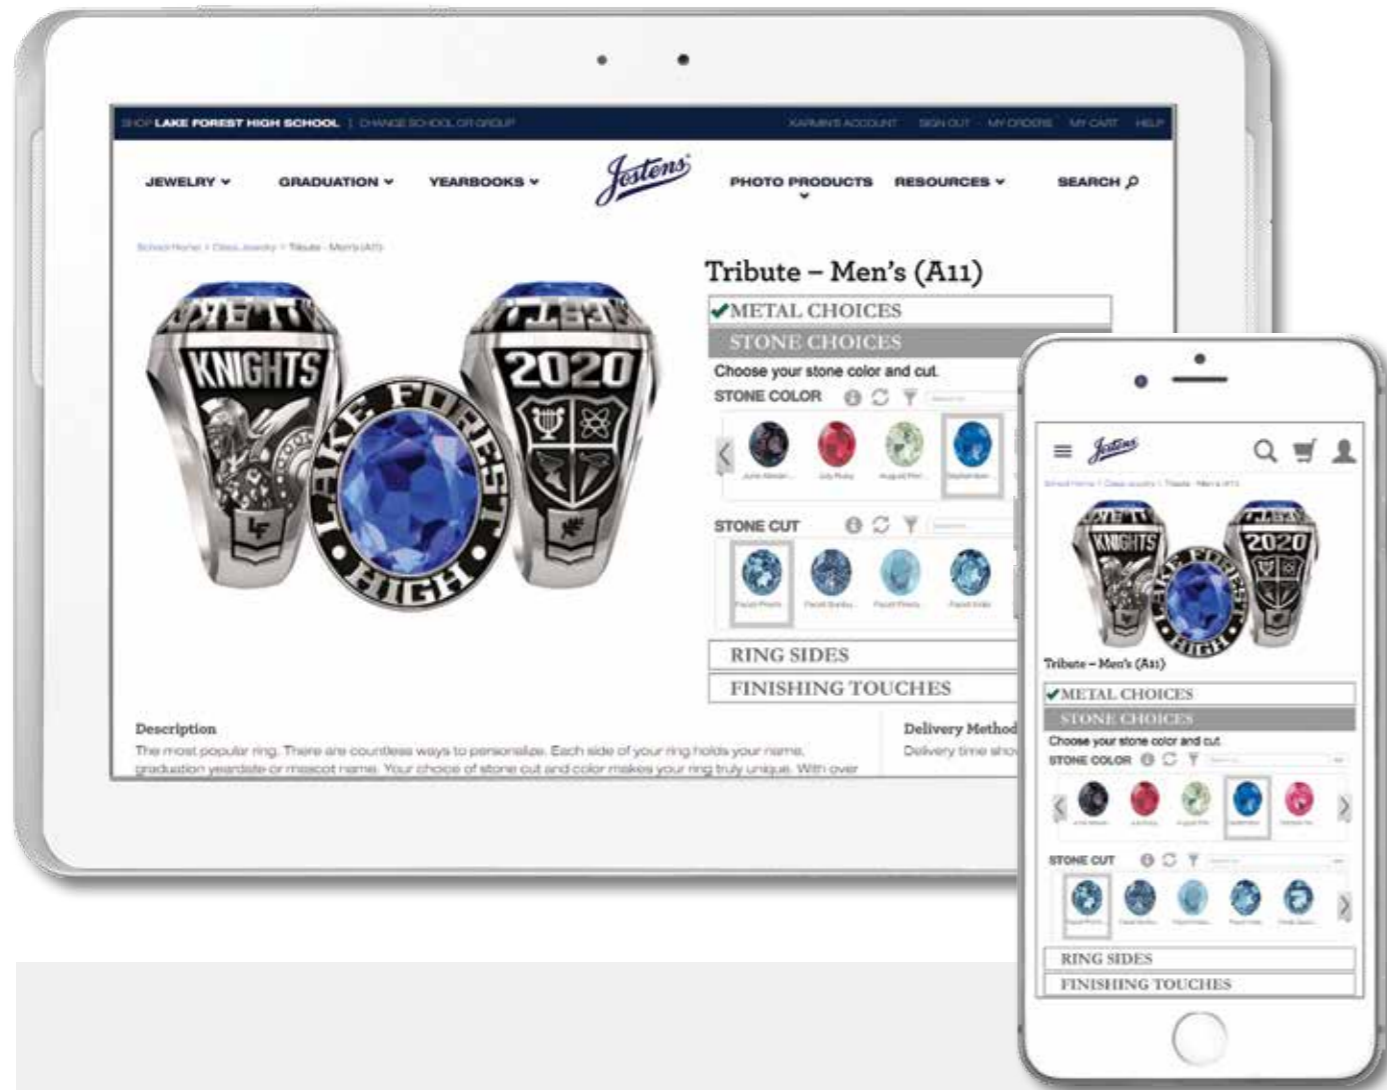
SHOP LAKE FOREST HIGH SCHOOL | CHANGE SCHOOL OR GROUP

KARMIN'S ACCOUNT SIGN OUT MY ORDERS MY CART HELP

JEWELRY GRADUATION YEARBOOKS Jostens PHOTO PRODUCTS RESOURCES SEARCH

School Home > Class Jewelry > Tribute - Men's (A11)

KNIGHTS LAKE FOREST HIGH 2020

Tribute – Men's (A11)

METAL CHOICES

STONE CHOICES

Choose your stone color and cut.

STONE COLOR

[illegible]

STONE CUT

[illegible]

RING SIDES

FINISHING TOUCHES

Description

The most popular ring. There are countless ways to personalize. Each side of your ring holds your name, graduation year/date or mascot name. Your choice of stone cut and color makes your ring truly unique. With over

Delivery Method

Delivery time sho

Jostens

School Home > Class Jewelry > Tribute - Men's (A11)

KNIGHTS LAKE FOREST HIGH 2020

Tribute – Men's (A11)

METAL CHOICES

STONE CHOICES

Choose your stone color and cut.

STONE COLOR

STONE CUT

RING SIDES

FINISHING TOUCHES